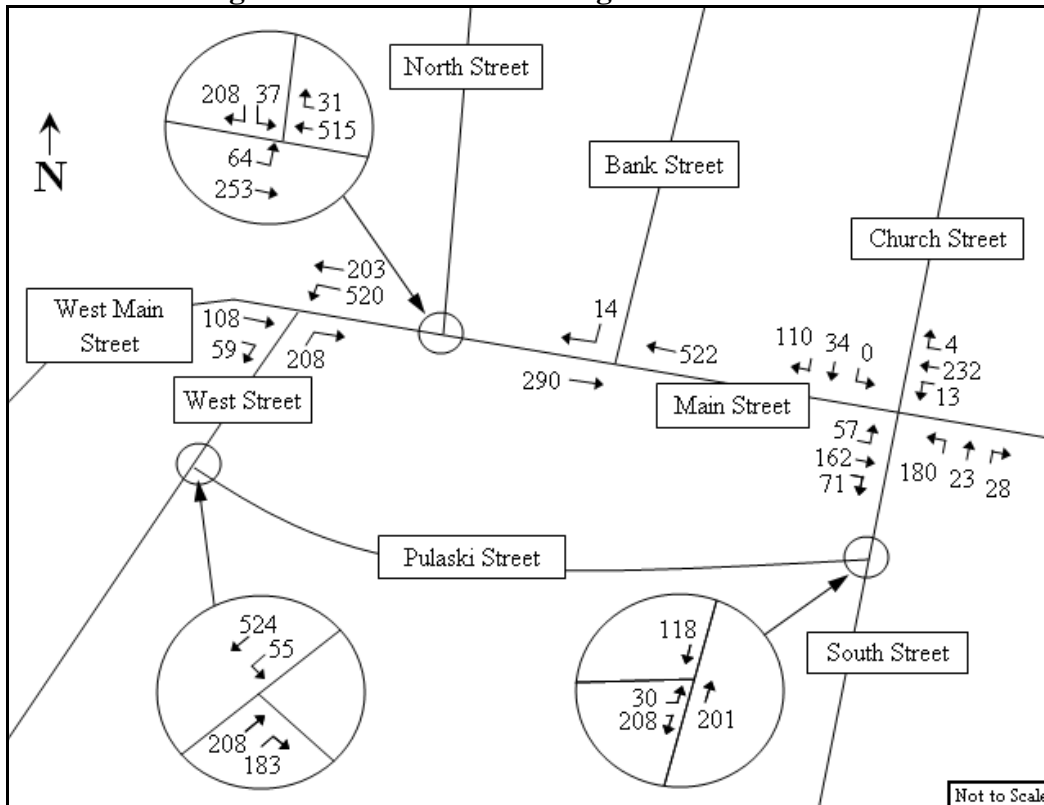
N

North Street

Bank Street

Church Street

West Main Street

West Street

Main Street

Pulaski Street

South Street

208 37 31 515 64 253

203 520 108 59 208

14 522 290

110 34 0 4 232 13

57 162 71 180 23 28

524 55 208 183

118 30 208 201

Not to Scale